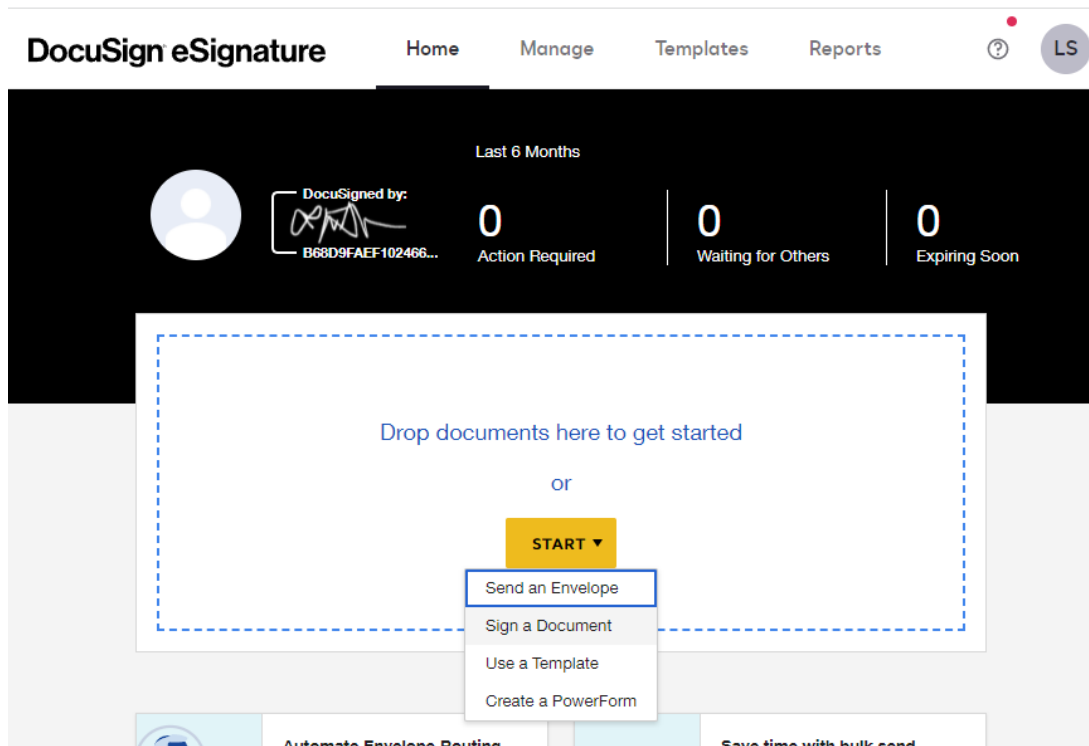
DocuSign eSignature

Home Manage Templates Reports

LS

Last 6 Months

DocuSigned by:

B68D9FAEF102466...

0
Action Required

0
Waiting for Others

0
Expiring Soon

Drop documents here to get started

or

START ▾

Send an Envelope

Sign a Document

Use a Template

Create a PowerForm

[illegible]

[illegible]